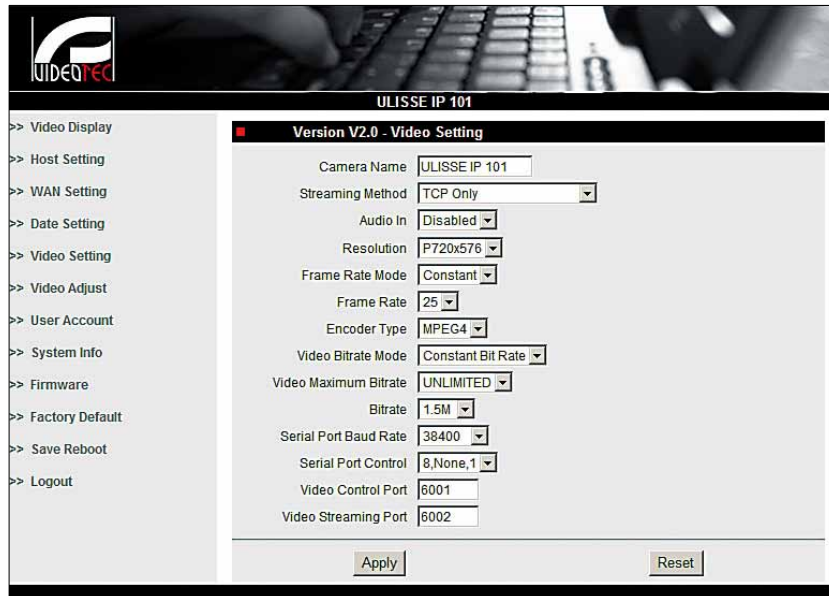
VIDEOTEC

ULISSE IP 101

>> Video Display
>> Host Setting
>> WAN Setting
>> Date Setting
>> Video Setting
>> Video Adjust
>> User Account
>> System Info
>> Firmware
>> Factory Default
>> Save Reboot
>> Logout

Version V2.0 - Video Setting

| | |
|---|---|
| Camera Name | ULISSE IP 101 |
| Streaming Method | TCP Only |
| Audio In | Disabled |
| Resolution | P720x576 |
| Frame Rate Mode | Constant |
| Frame Rate | 25 |
| Encoder Type | MPEG4 |
| Video Bitrate Mode | Constant Bit Rate |
| Video Maximum Bitrate | UNLIMITED |
| Bitrate | 1.5M |
| Serial Port Baud Rate | 38400 |
| Serial Port Control | 8,None,1 |
| Video Control Port | 6001 |
| Video Streaming Port | 6002 |

Apply Reset